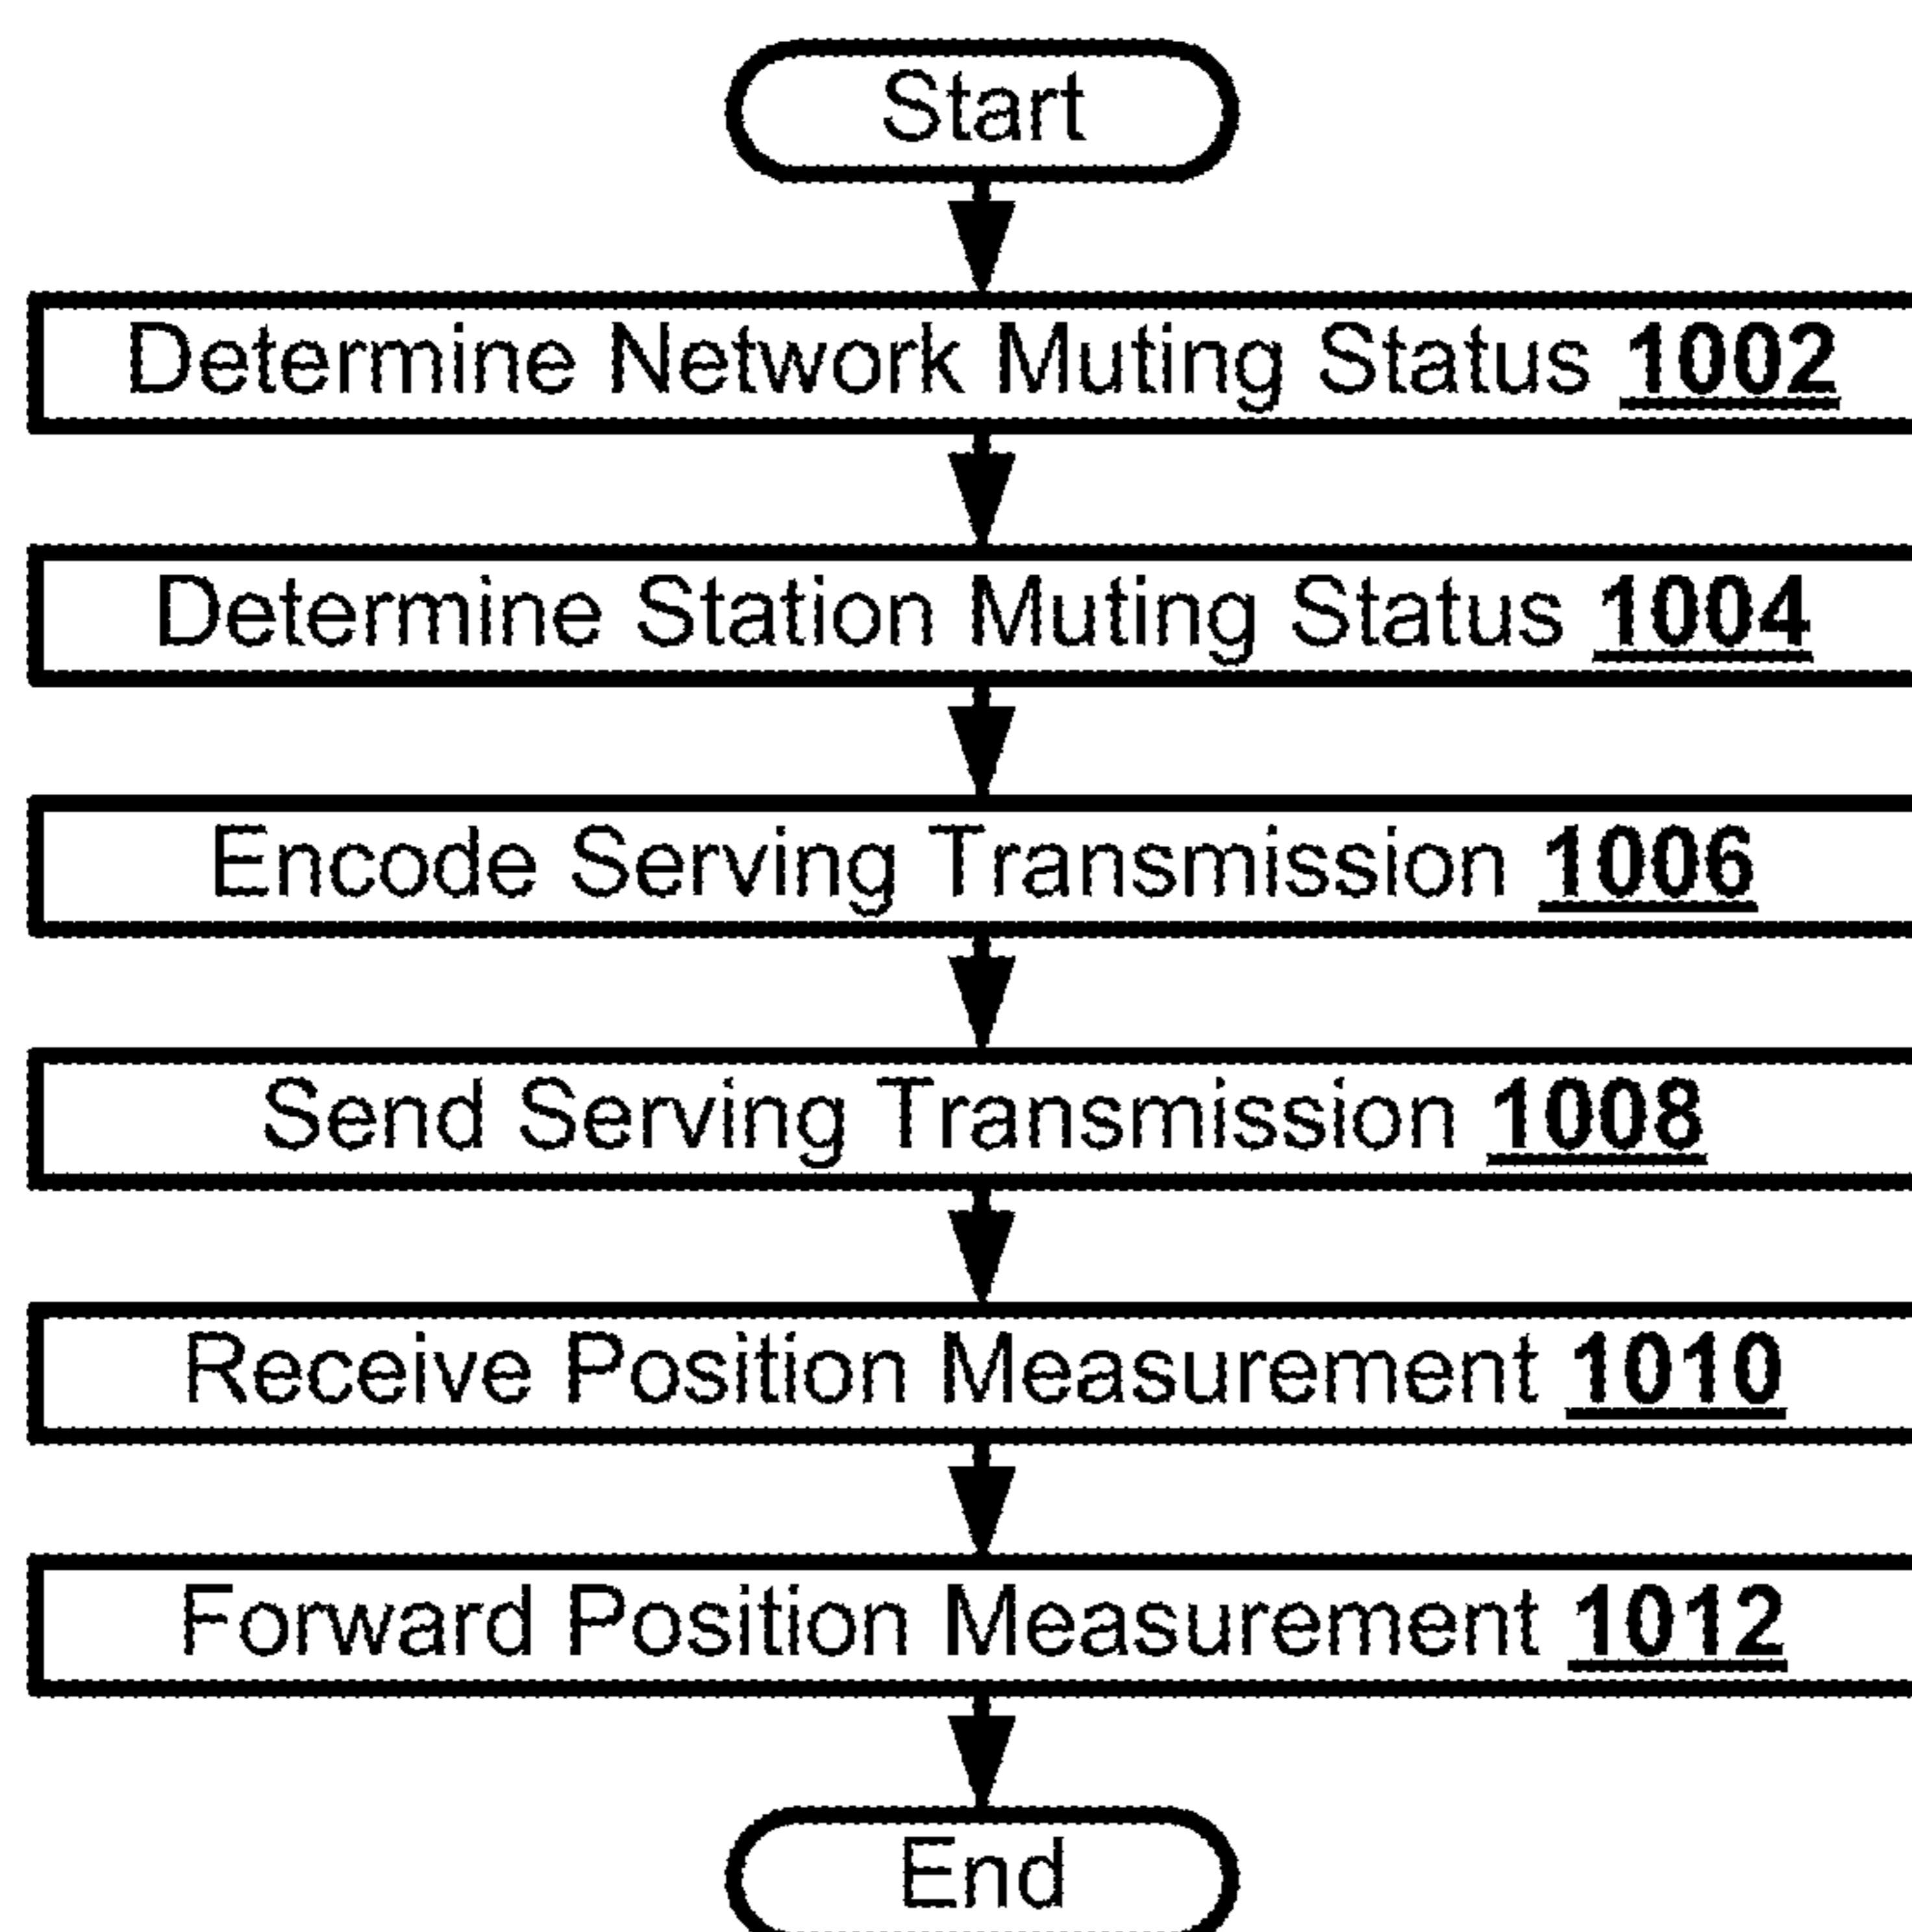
Start

Determine Network Muting Status 1002

Determine Station Muting Status 1004

Encode Serving Transmission 1006

Send Serving Transmission 1008

Receive Position Measurement 1010

Forward Position Measurement 1012

End